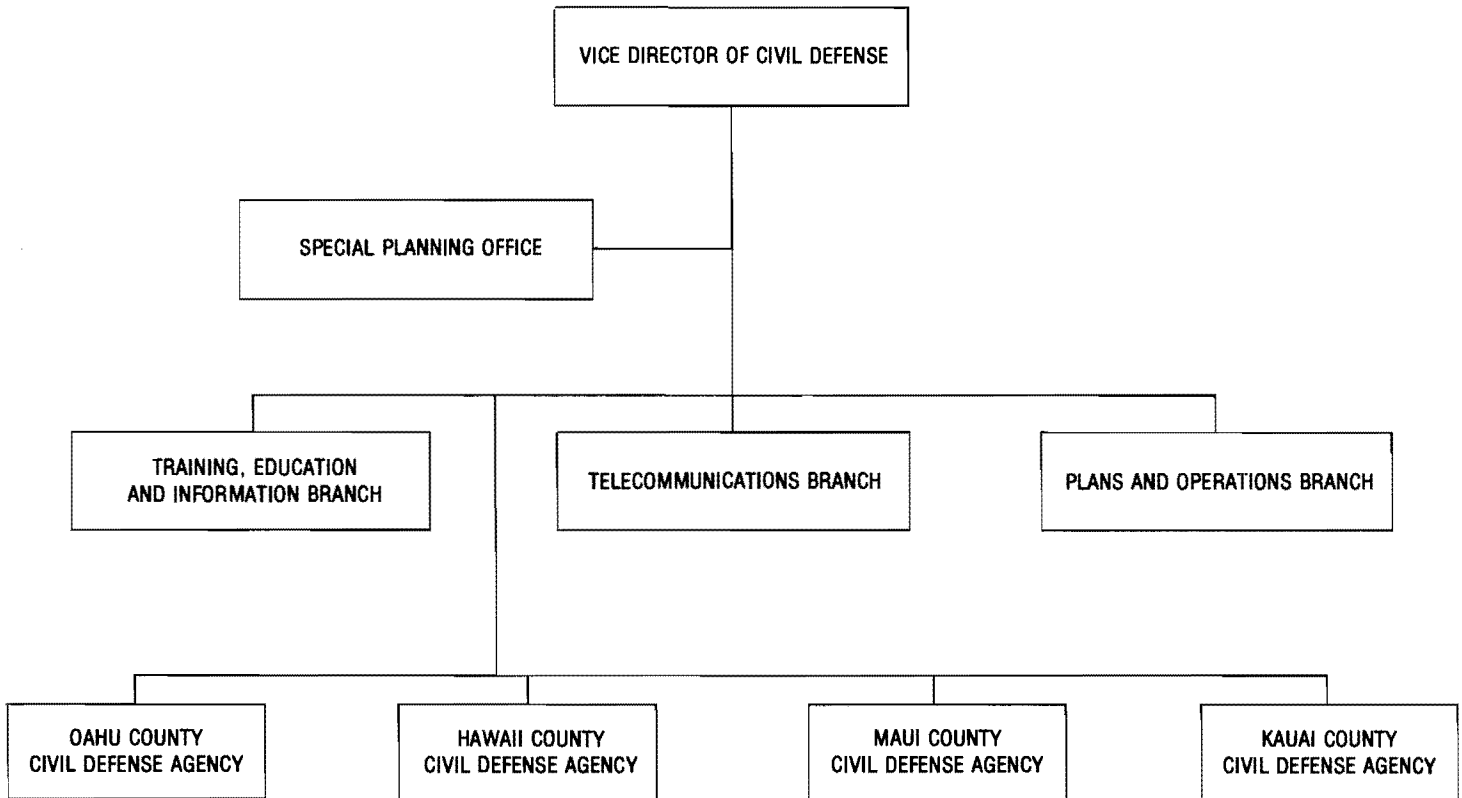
VICE DIRECTOR OF CIVIL DEFENSE

SPECIAL PLANNING OFFICE

TRAINING, EDUCATION AND INFORMATION BRANCH

TELECOMMUNICATIONS BRANCH

PLANS AND OPERATIONS BRANCH

OAHU COUNTY CIVIL DEFENSE AGENCY

HAWAII COUNTY CIVIL DEFENSE AGENCY

MAUI COUNTY CIVIL DEFENSE AGENCY

KAUAI COUNTY CIVIL DEFENSE AGENCY